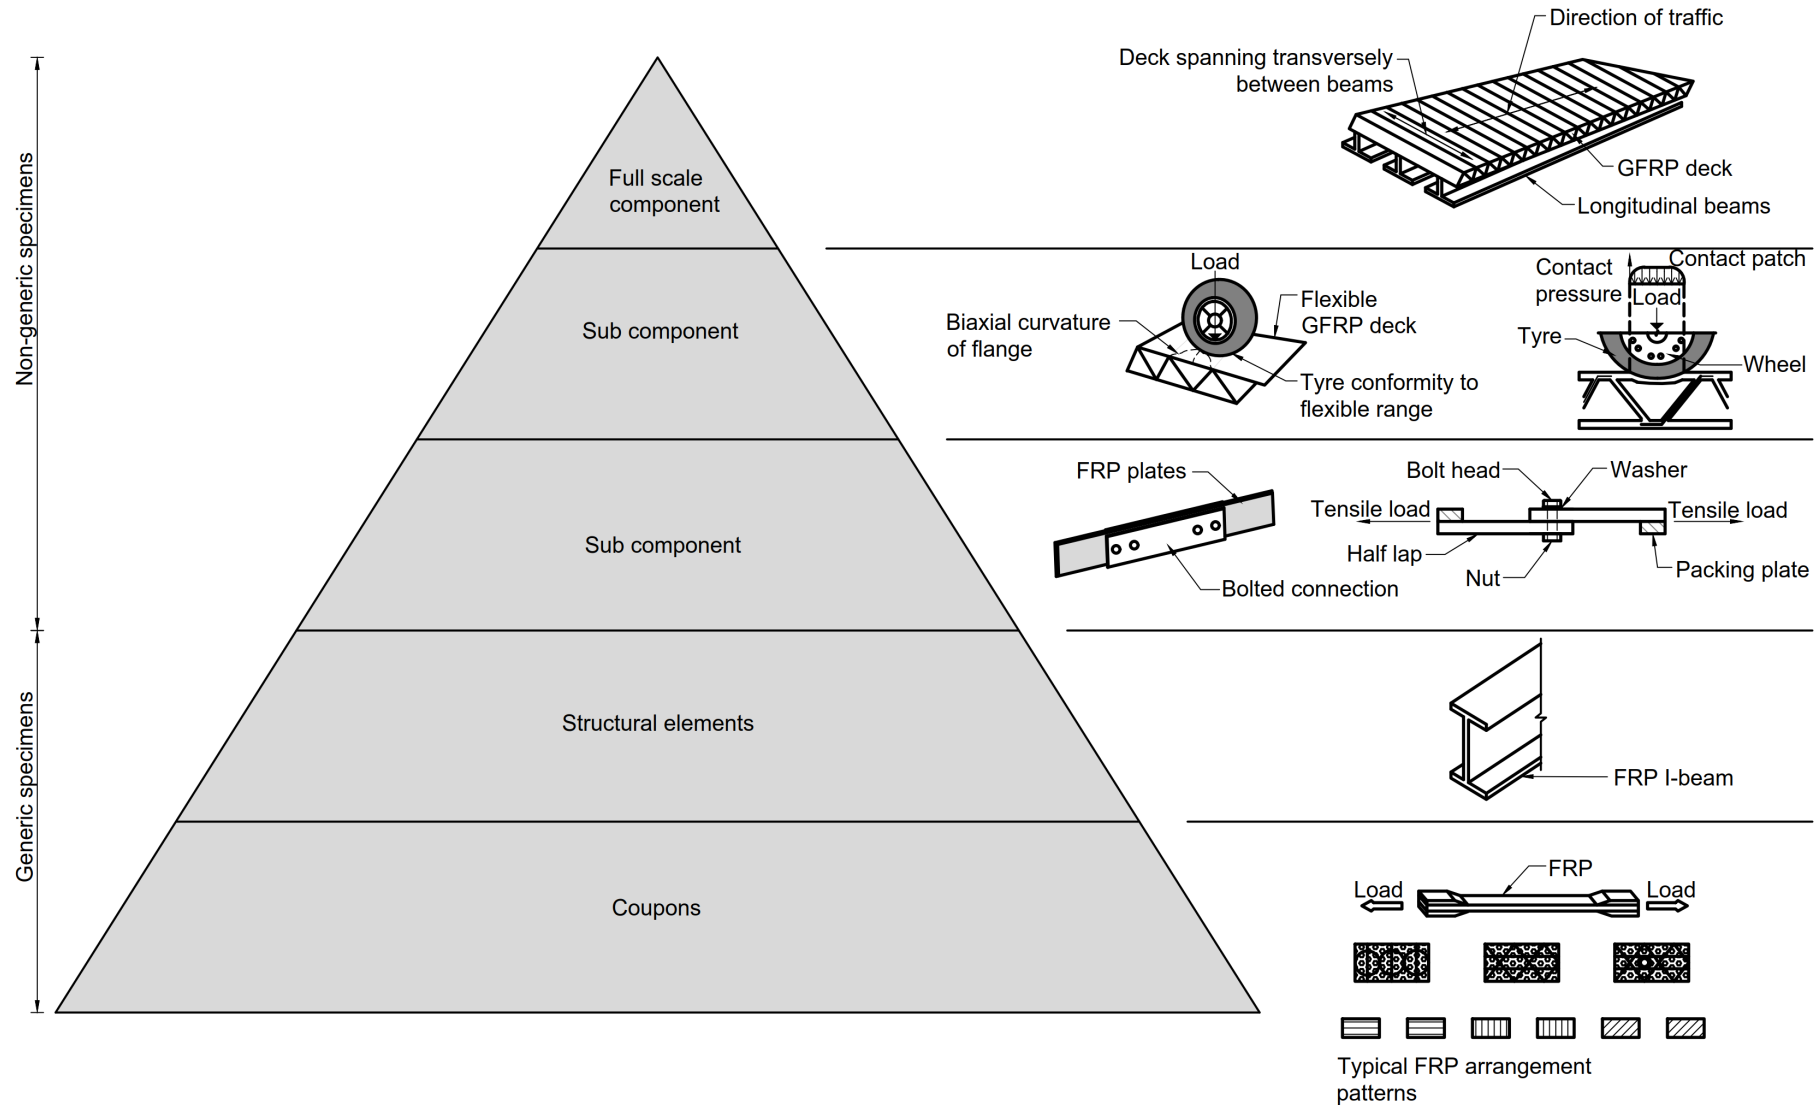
Non-generic specimens

Generic specimens

Full scale component

Sub component

Sub component

Structural elements

Coupons

Direction of traffic

Deck spanning transversely between beams

GFRP deck

Longitudinal beams

Load

Biaxial curvature of flange

Flexible GFRP deck

Tyre conformity to flexible range

Contact pressure

Contact patch

Load

Tyre

Wheel

FRP plates

Bolted connection

Bolt head

Washer

Tensile load

Tensile load

Half lap

Nut

Packing plate

FRP I-beam

FRP

Load

Load

Typical FRP arrangement patterns